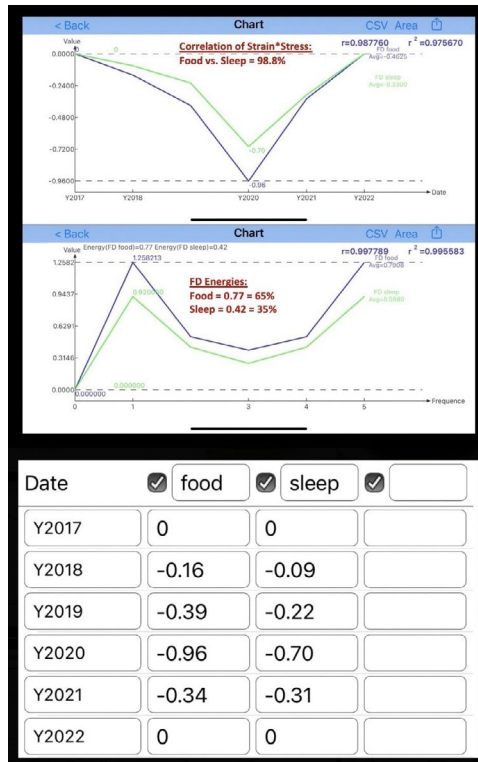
< Back Chart CSV Area

Value
0.0000
-0.2400
-0.4800
-0.7200
-0.9600

Correlation of Strain*Stress:
Food vs. Sleep = 98.8%

r=0.987760 $r^2$ =0.975670
FD food Avg=-0.4625
FD sleep Avg=-0.3300

0
-0.70
-0.96

Y2017 Y2018 Y2020 Y2021 Y2022 Date

< Back Chart CSV Area

Value Energy(FD food)=0.77 Energy(FD sleep)=0.42
1.2582
0.9437
0.6291
0.3146
0.0000

1.258213
0.920000
0.000000
0.000000

FD Energies:
Food = 0.77 = 65%
Sleep = 0.42 = 35%

r=0.997789 $r^2$ =0.995583
FD food Avg=0.7008
FD sleep Avg=0.5083

0 1 3 4 5 Frequence

| Date | food | sleep | |
|---|---|---|---|
| Y2017 | 0 | 0 | |
| Y2018 | -0.16 | -0.09 | |
| Y2019 | -0.39 | -0.22 | |
| Y2020 | -0.96 | -0.70 | |
| Y2021 | -0.34 | -0.31 | |
| Y2022 | 0 | 0 | |